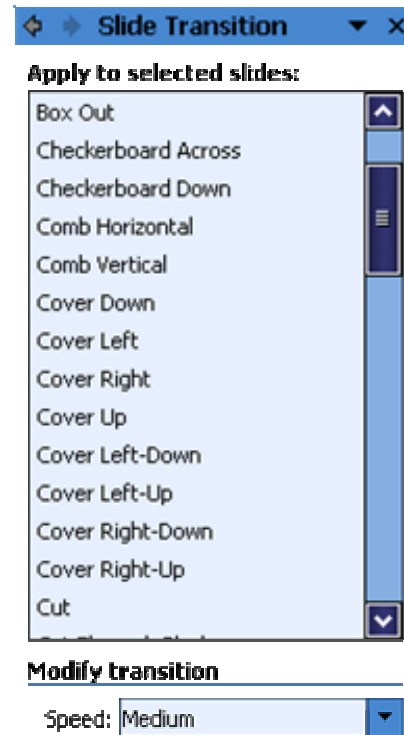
Slide Transition

Apply to selected slides:

Box Out
Checkerboard Across
Checkerboard Down
Comb Horizontal
Comb Vertical
Cover Down
Cover Left
Cover Right
Cover Up
Cover Left-Down
Cover Left-Up
Cover Right-Down
Cover Right-Up
Cut
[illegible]

Modify transition

Speed: Medium